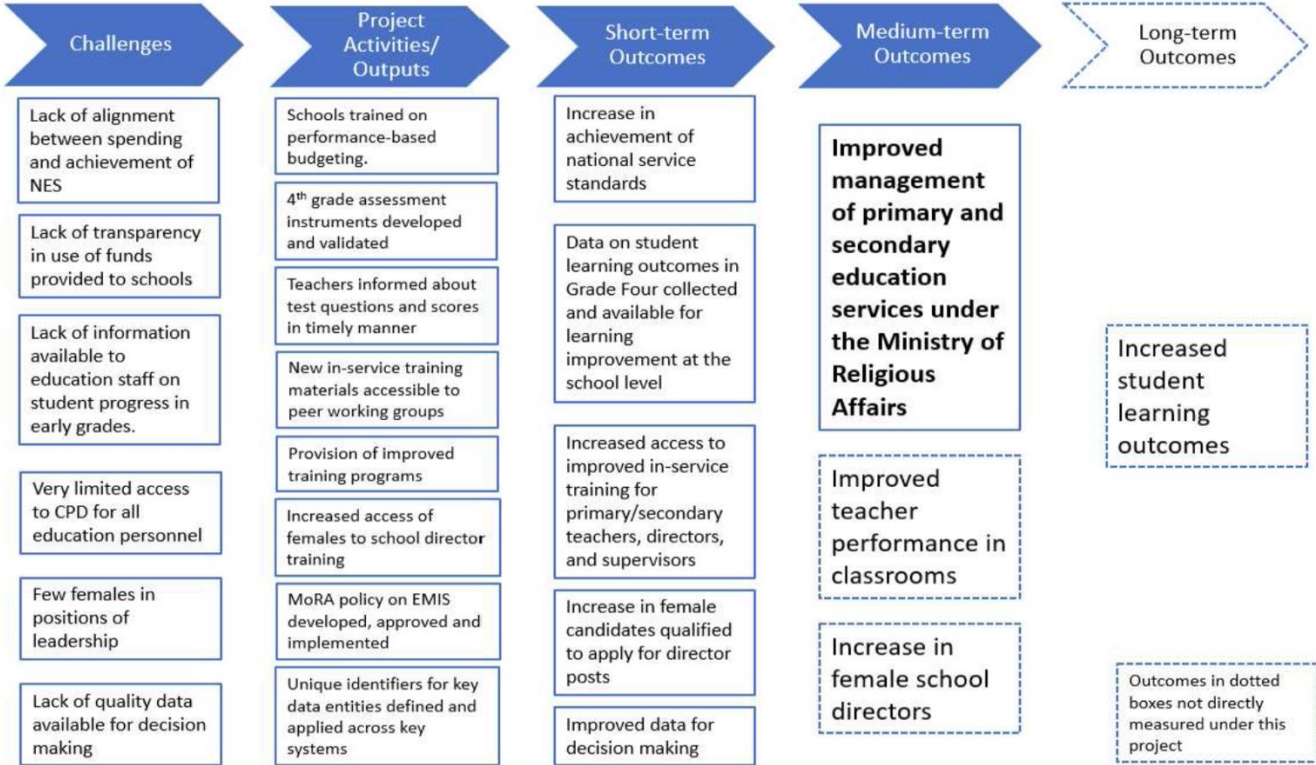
Challenges

Project Activities/ Outputs

Short-term Outcomes

Medium-term Outcomes

Long-term Outcomes

Lack of alignment between spending and achievement of NES

Lack of transparency in use of funds provided to schools

Lack of information available to education staff on student progress in early grades.

Very limited access to CPD for all education personnel

Few females in positions of leadership

Lack of quality data available for decision making

Schools trained on performance-based budgeting.

4$^{th}$ grade assessment instruments developed and validated

Teachers informed about test questions and scores in timely manner

New in-service training materials accessible to peer working groups

Provision of improved training programs

Increased access of females to school director training

MoRA policy on EMIS developed, approved and implemented

Unique identifiers for key data entities defined and applied across key systems

Increase in achievement of national service standards

Data on student learning outcomes in Grade Four collected and available for learning improvement at the school level

Increased access to improved in-service training for primary/secondary teachers, directors, and supervisors

Increase in female candidates qualified to apply for director posts

Improved data for decision making

Improved management of primary and secondary education services under the Ministry of Religious Affairs

Improved teacher performance in classrooms

Increase in female school directors

Increased student learning outcomes

Outcomes in dotted boxes not directly measured under this project